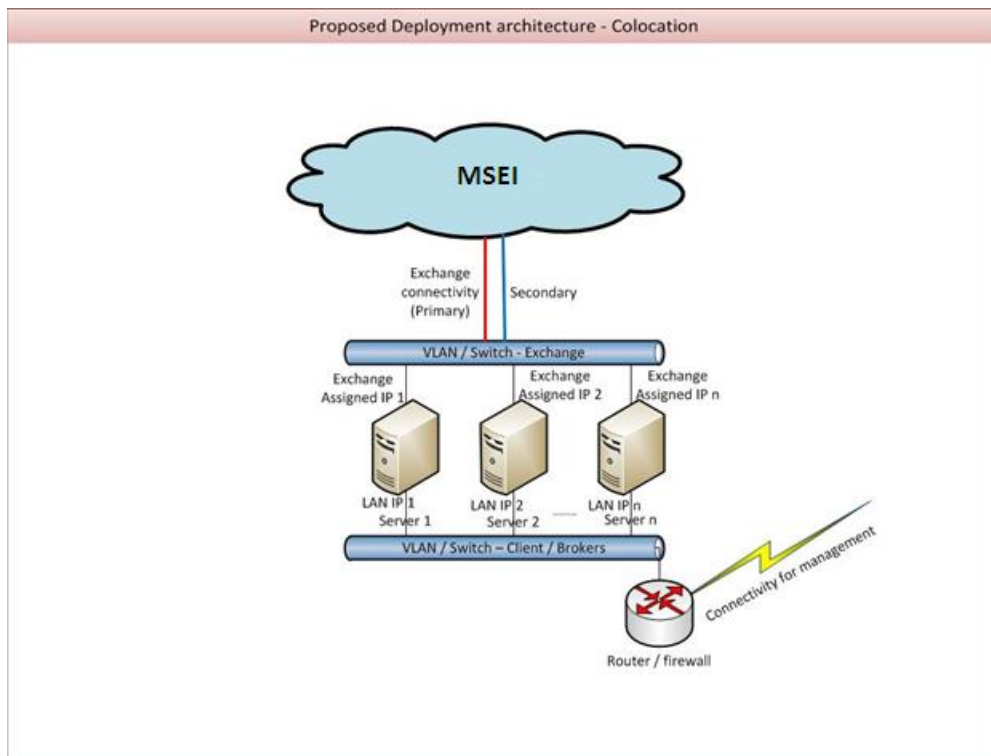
Proposed Deployment architecture - Colocation

MSEI

Exchange connectivity (Primary)

Secondary

VLAN / Switch - Exchange

Exchange Assigned IP 1

Exchange Assigned IP 2

Exchange Assigned IP n

LAN IP 1
Server 1

LAN IP 2
Server 2

LAN IP n
Server n

VLAN / Switch – Client / Brokers

Connectivity for management

Router / firewall